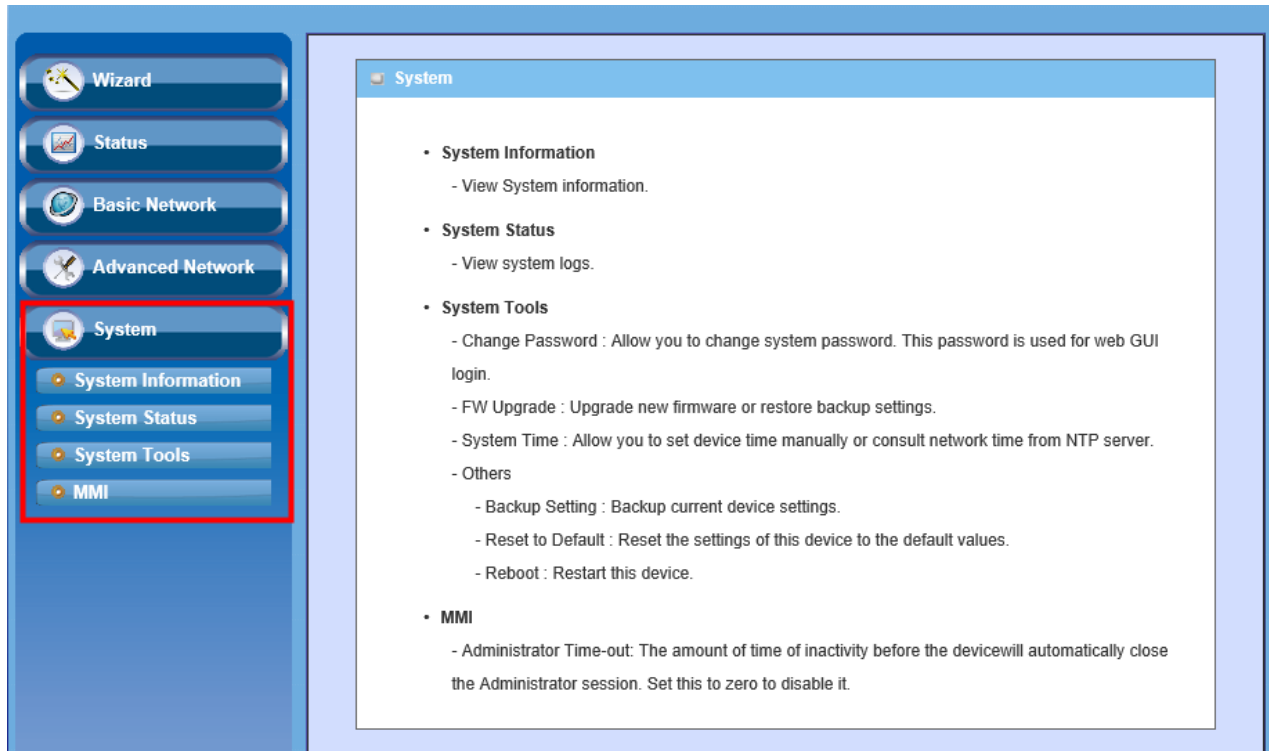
Wizard
Status
Basic Network
Advanced Network
System
System Information
System Status
System Tools
MMI

System

• System Information
- View System information.

• System Status
- View system logs.

• System Tools
- Change Password : Allow you to change system password. This password is used for web GUI login.
- FW Upgrade : Upgrade new firmware or restore backup settings.
- System Time : Allow you to set device time manually or consult network time from NTP server.
- Others
- Backup Setting : Backup current device settings.
- Reset to Default : Reset the settings of this device to the default values.
- Reboot : Restart this device.

• MMI
- Administrator Time-out: The amount of time of inactivity before the devicewill automatically close the Administrator session. Set this to zero to disable it.